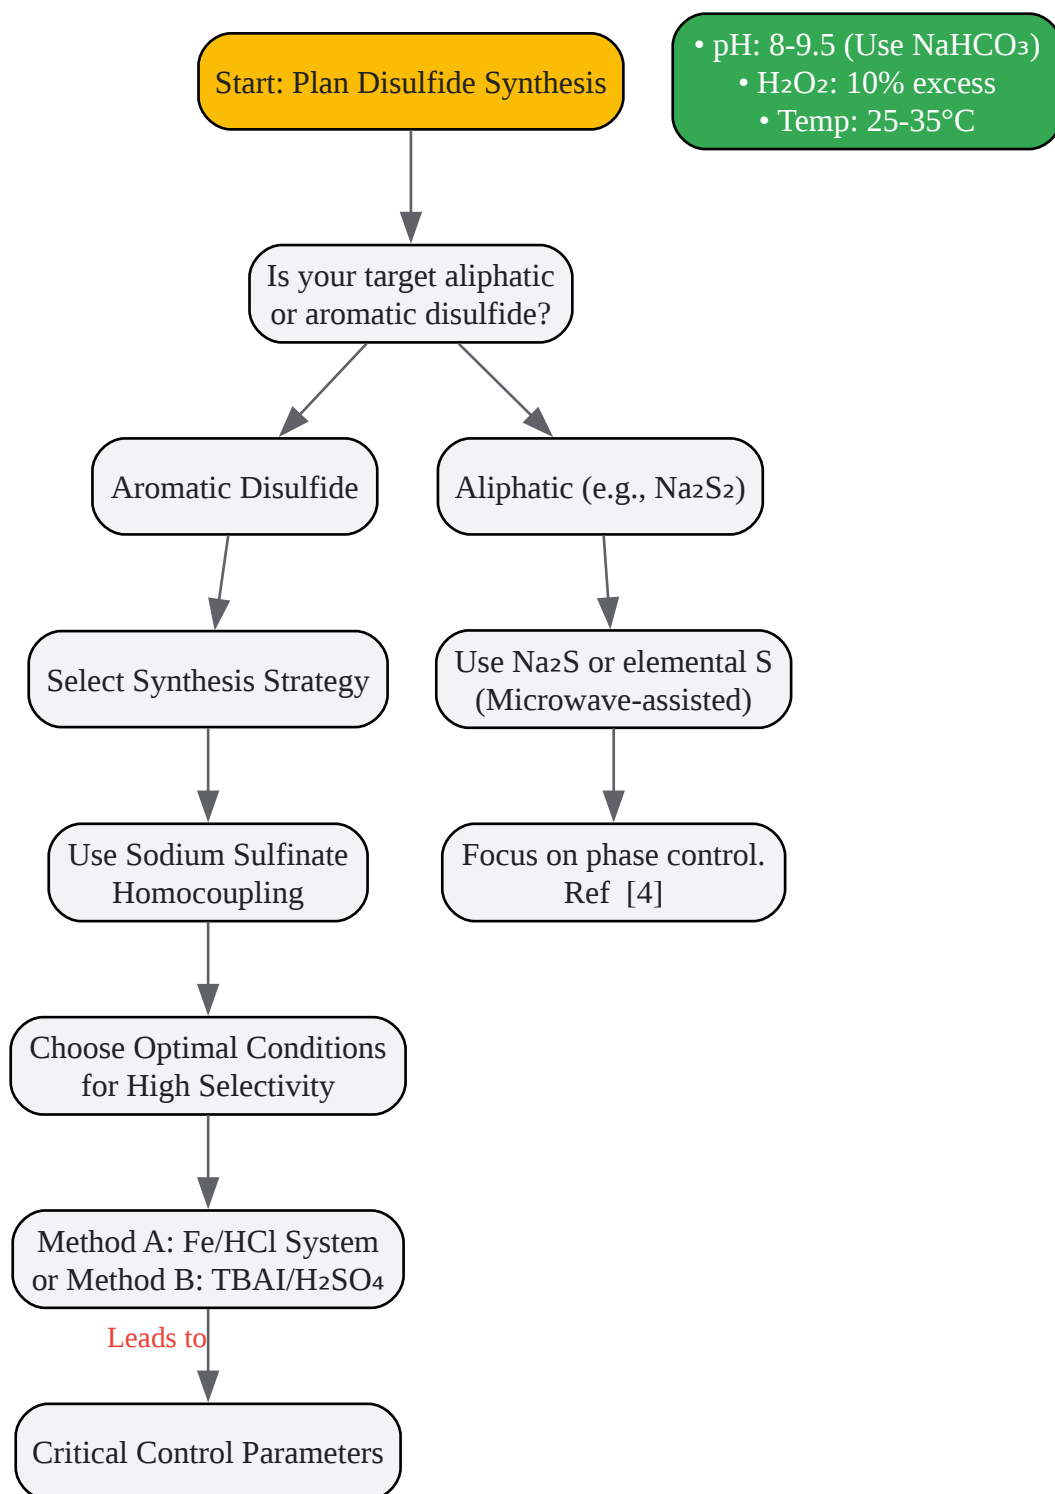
Start: Plan Disulfide Synthesis

• pH: 8-9.5 (Use $NaHCO_3$)
• $H_2O_2$: 10% excess
• Temp: 25-35°C

Is your target aliphatic or aromatic disulfide?

Aromatic Disulfide

Aliphatic (e.g., $Na_2S_2$)

Select Synthesis Strategy

Use $Na_2S$ or elemental S (Microwave-assisted)

Use Sodium Sulfinate Homocoupling

Focus on phase control. Ref [4]

Choose Optimal Conditions for High Selectivity

Method A: Fe/HCl System or Method B: TBAI/$H_2SO_4$

Leads to

Critical Control Parameters